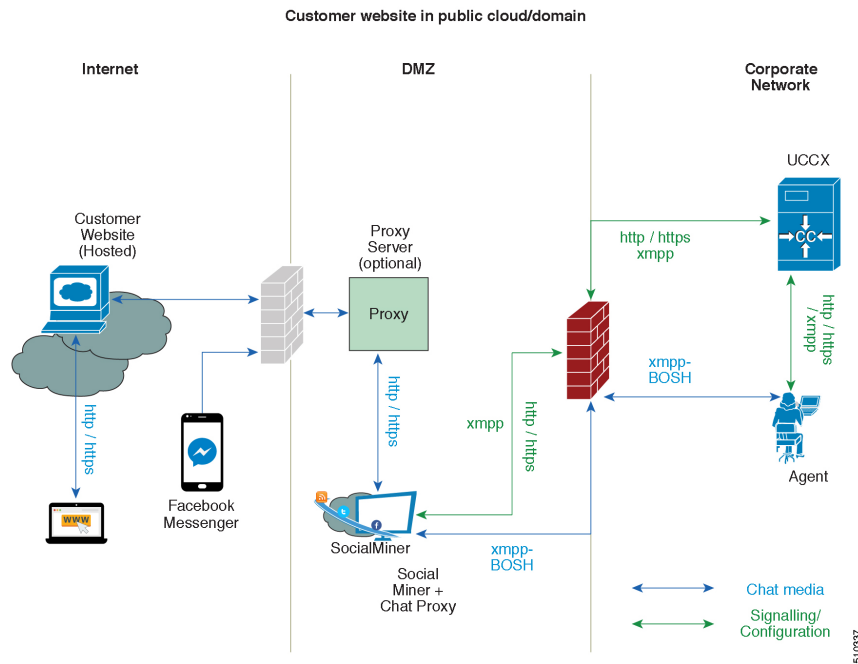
Customer website in public cloud/domain

Internet

DMZ

Corporate Network

UCCX

CC

Customer Website (Hosted)

Proxy Server (optional)

Proxy

http / https xmpp

http / https / xmpp

xmpp-BOSH

http / https

http / https

xmpp

http / https

Agent

WWW

Facebook Messenger

SocialMiner

Social Miner + Chat Proxy

xmpp-BOSH

Chat media

Signalling/ Configuration

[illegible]